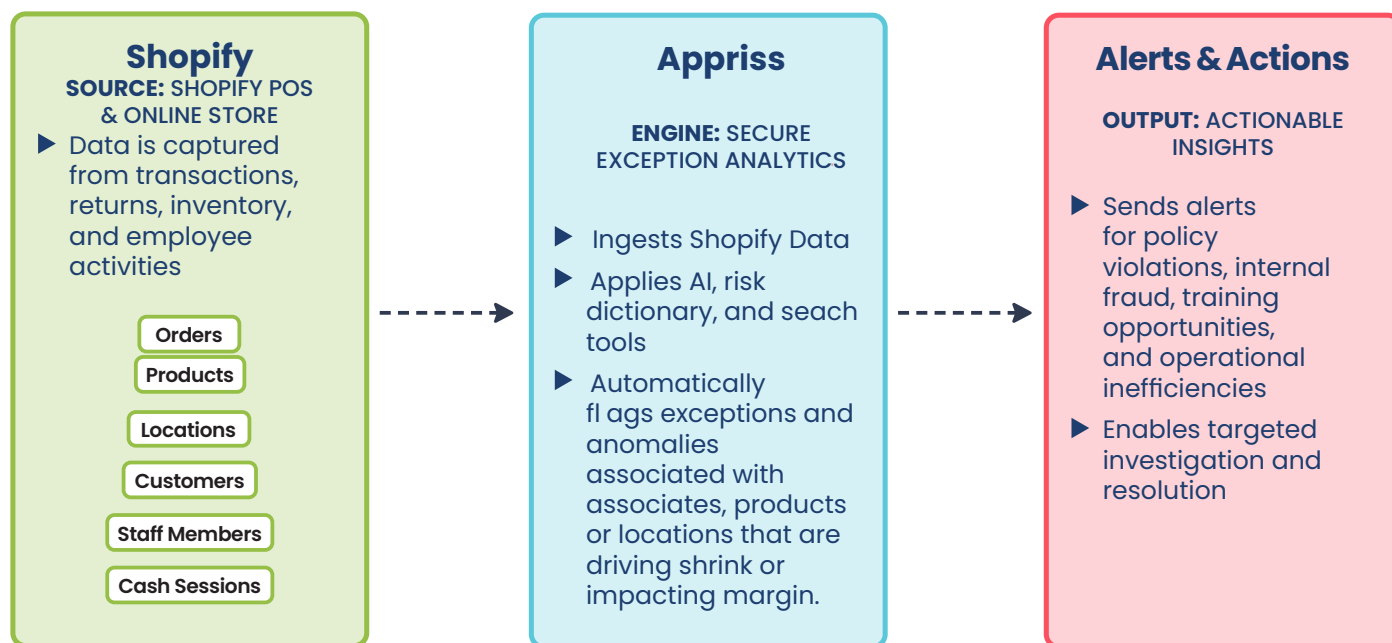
Shopify

SOURCE: SHOPIFY POS & ONLINE STORE

▶ Data is captured from transactions, returns, inventory, and employee activities

Orders

Products

Locations

Customers

Staff Members

Cash Sessions

Appriss

ENGINE: SECURE EXCEPTION ANALYTICS

▶ Ingests Shopify Data

▶ Applies AI, risk dictionary, and seach tools

▶ Automatically fl ags exceptions and anomalies associated with associates, products or locations that are driving shrink or impacting margin.

Alerts & Actions

OUTPUT: ACTIONABLE INSIGHTS

▶ Sends alerts for policy violations, internal fraud, training opportunities, and operational inefficiencies

▶ Enables targeted investigation and resolution